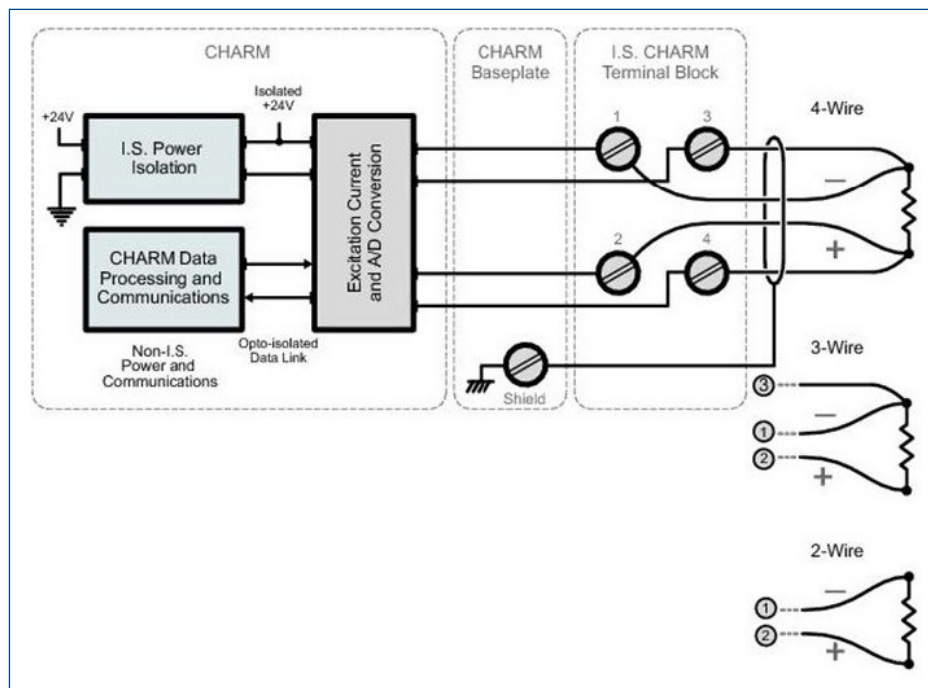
CHARM

CHARM Baseplate

I.S. CHARM Terminal Block

+24V

Isolated +24V

I.S. Power Isolation

Excitation Current and A/D Conversion

CHARM Data Processing and Communications

Non-I.S. Power and Communications

Opto-isolated Data Link

1

3

2

4

Shield

4-Wire

—

+

3-Wire

3

—

1

2

+

2-Wire

1

—

2

+